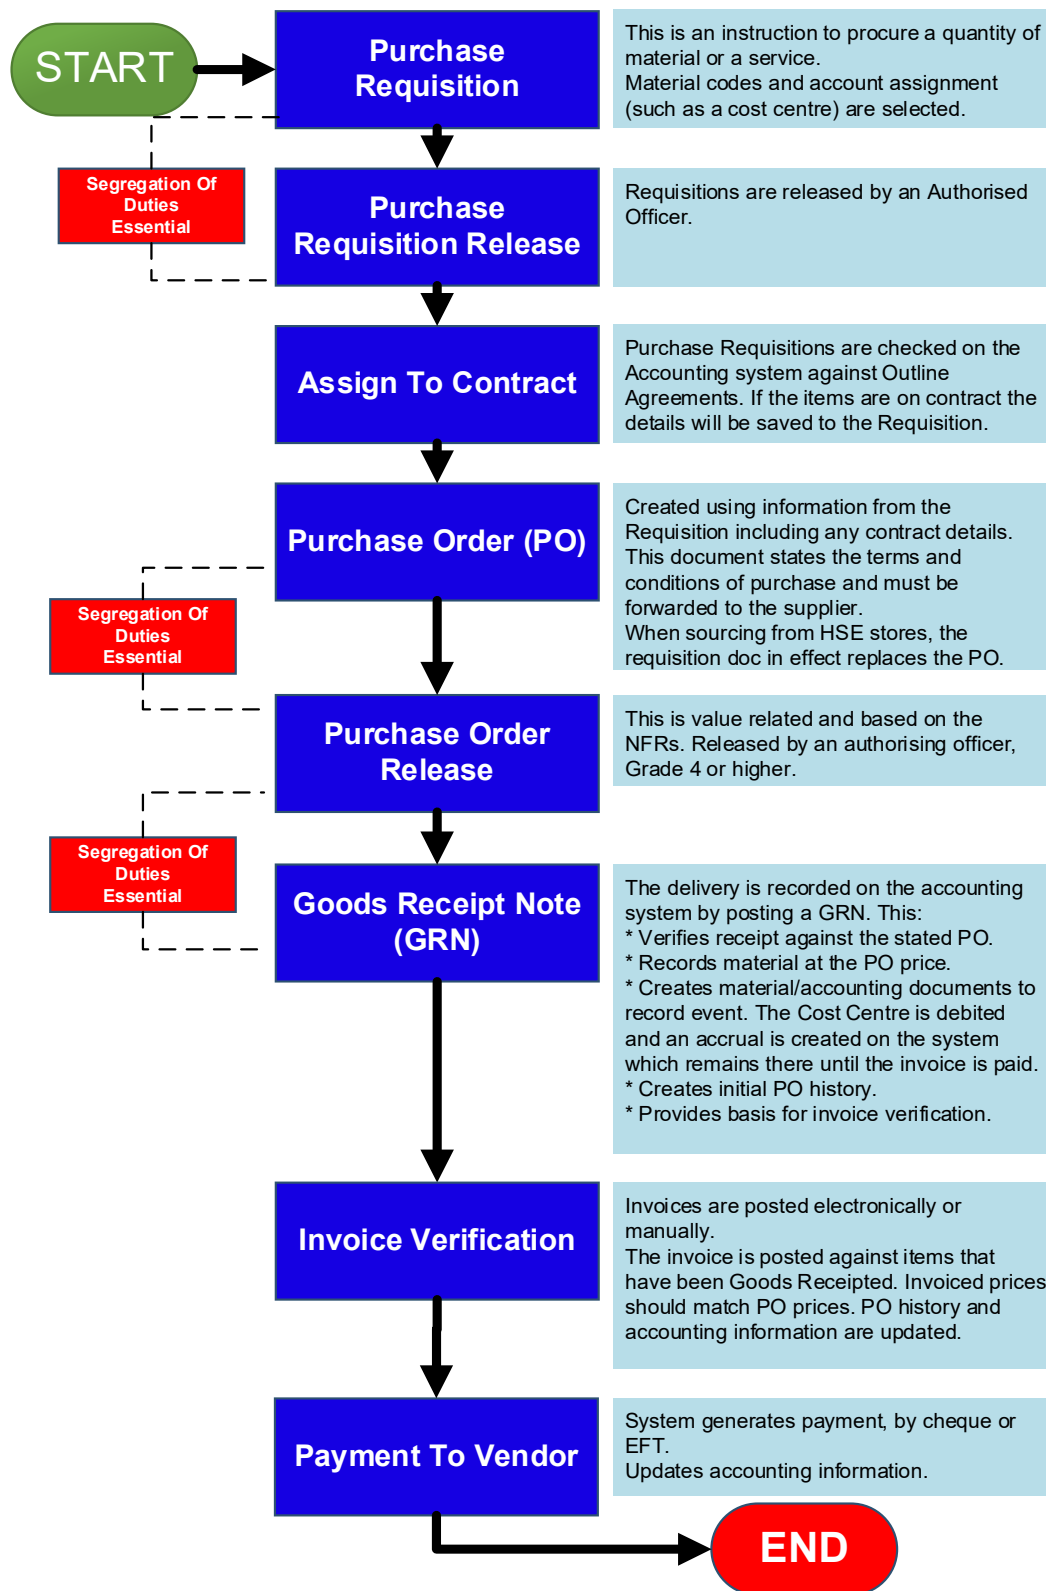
START

Purchase Requisition

This is an instruction to procure a quantity of material or a service.
Material codes and account assignment (such as a cost centre) are selected.

Segregation Of Duties Essential

Purchase Requisition Release

Requisitions are released by an Authorised Officer.

Assign To Contract

Purchase Requisitions are checked on the Accounting system against Outline Agreements. If the items are on contract the details will be saved to the Requisition.

Purchase Order (PO)

Created using information from the Requisition including any contract details. This document states the terms and conditions of purchase and must be forwarded to the supplier.
When sourcing from HSE stores, the requisition doc in effect replaces the PO.

Segregation Of Duties Essential

Purchase Order Release

This is value related and based on the NFRs. Released by an authorising officer, Grade 4 or higher.

Segregation Of Duties Essential

Goods Receipt Note (GRN)

The delivery is recorded on the accounting system by posting a GRN. This:
* Verifies receipt against the stated PO.
* Records material at the PO price.
* Creates material/accounting documents to record event. The Cost Centre is debited and an accrual is created on the system which remains there until the invoice is paid.
* Creates initial PO history.
* Provides basis for invoice verification.

Invoice Verification

Invoices are posted electronically or manually.
The invoice is posted against items that have been Goods Receipted. Invoiced prices should match PO prices. PO history and accounting information are updated.

Payment To Vendor

System generates payment, by cheque or EFT.
Updates accounting information.

END